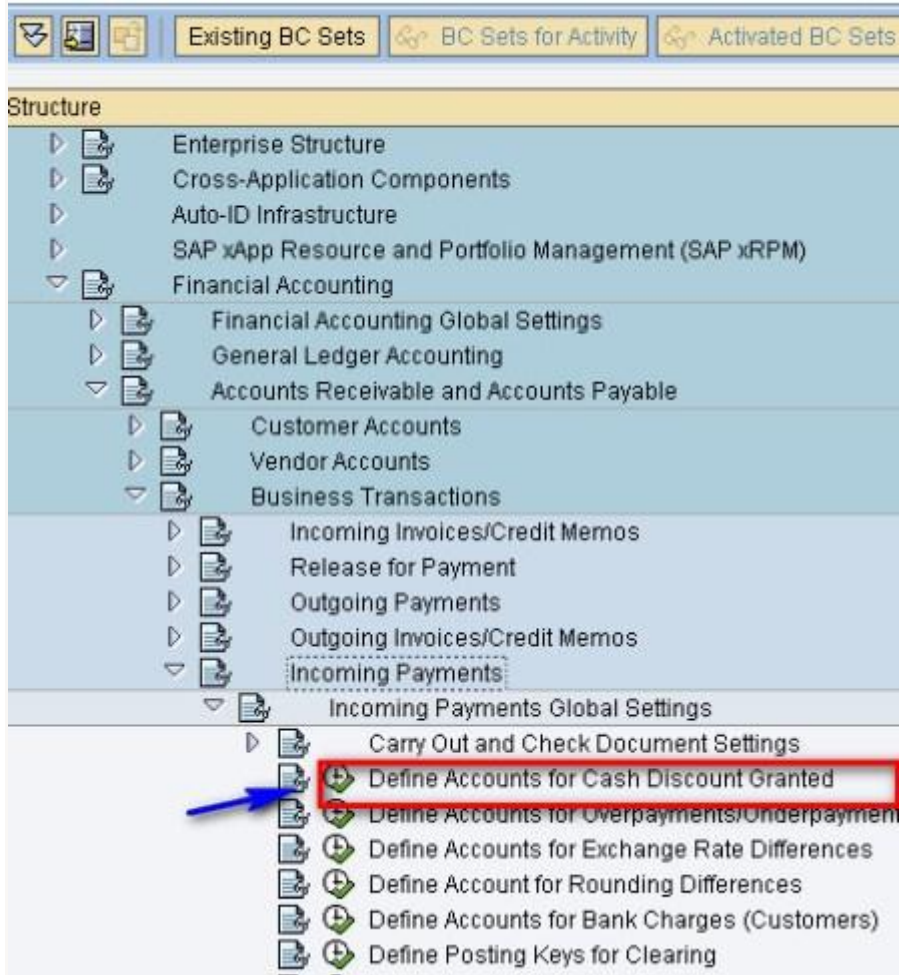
Existing BC Sets | BC Sets for Activity | Activated BC Sets

Structure
Enterprise Structure
Cross-Application Components
Auto-ID Infrastructure
SAP xApp Resource and Portfolio Management (SAP xRPM)
Financial Accounting
Financial Accounting Global Settings
General Ledger Accounting
Accounts Receivable and Accounts Payable
Customer Accounts
Vendor Accounts
Business Transactions
Incoming Invoices/Credit Memos
Release for Payment
Outgoing Payments
Outgoing Invoices/Credit Memos
Incoming Payments
Incoming Payments Global Settings
Carry Out and Check Document Settings
Define Accounts for Cash Discount Granted
Define Accounts for Overpayments/Underpaymen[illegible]
Define Accounts for Exchange Rate Differences
Define Account for Rounding Differences
Define Accounts for Bank Charges (Customers)
Define Posting Keys for Clearing